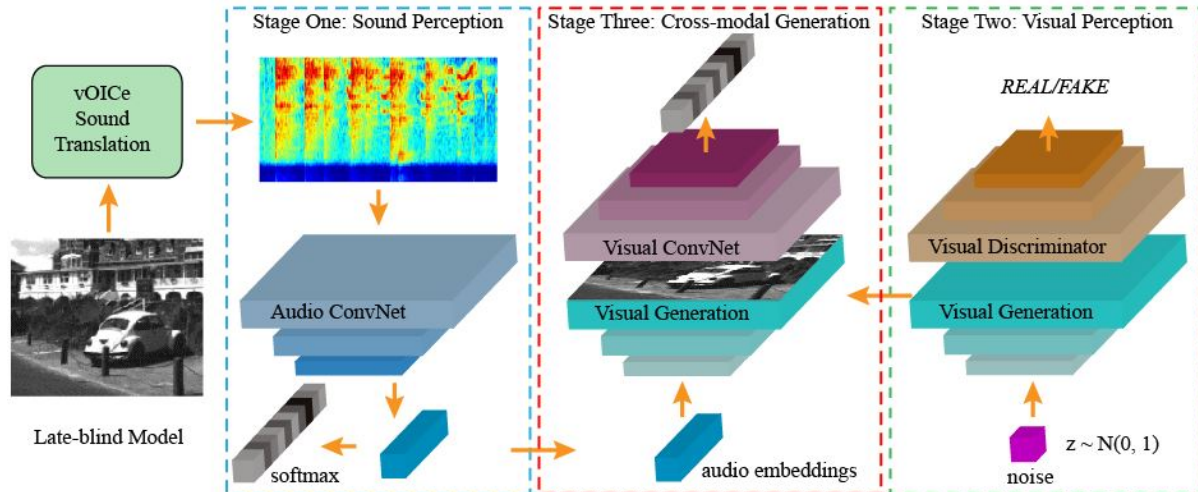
vOICe Sound Translation

Late-blind Model

Stage One: Sound Perception

Audio ConvNet

softmax

Stage Three: Cross-modal Generation

Visual ConvNet

Visual Generation

audio embeddings

Stage Two: Visual Perception

REAL/FAKE

Visual Discriminator

Visual Generation

noise

$z \sim N(0, 1)$